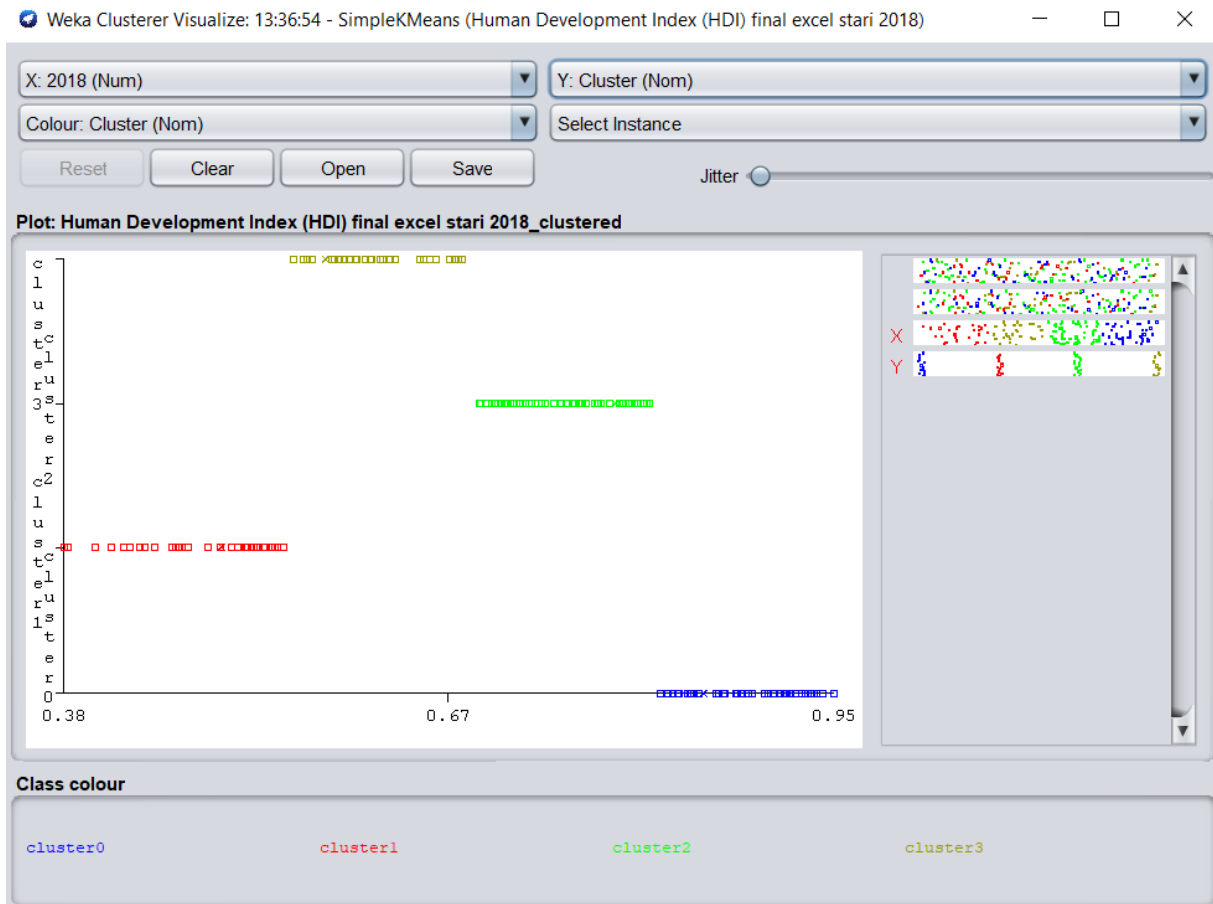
Weka Clusterer Visualize: 13:36:54 - SimpleKMeans (Human Development Index (HDI) final excel stari 2018)

X: 2018 (Num)
Y: Cluster (Nom)
Colour: Cluster (Nom)
Select Instance
Reset
Clear
Open
Save
Jitter

Plot: Human Development Index (HDI) final excel stari 2018_clustered

cluster3
cluster2
cluster1
cluster0

0.38
0.67
0.95

X
Y

Class colour

cluster0
cluster1
cluster2
cluster3